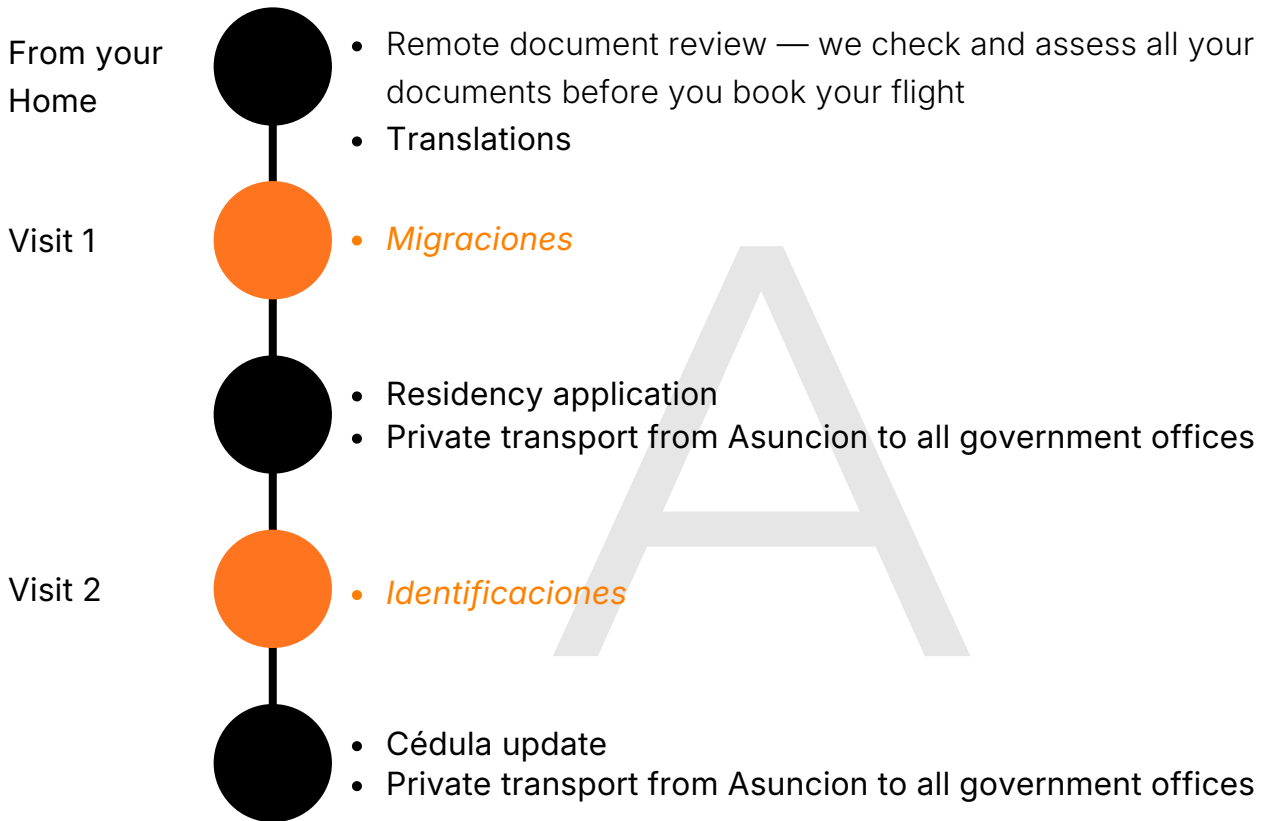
From your Home

- Remote document review — we check and assess all your documents before you book your flight
- Translations

Visit 1

- *Migraciones*

- Residency application
- Private transport from Asuncion to all government offices

Visit 2

- *Identificaciones*

- Cédula update
- Private transport from Asuncion to all government offices

A